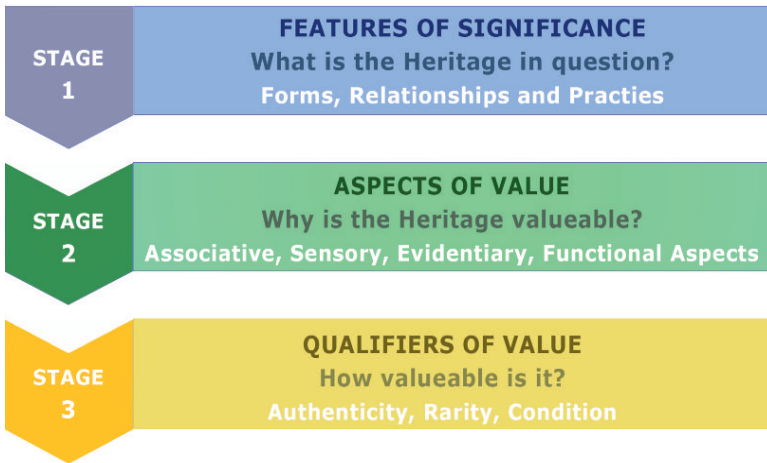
STAGE 1

FEATURES OF SIGNIFICANCE
What is the Heritage in question?
Forms, Relationships and Practies

STAGE 2

ASPECTS OF VALUE
Why is the Heritage valueable?
Associative, Sensory, Evidentiary, Functional Aspects

STAGE 3

QUALIFIERS OF VALUE
How valueable is it?
Authenticity, Rarity, Condition